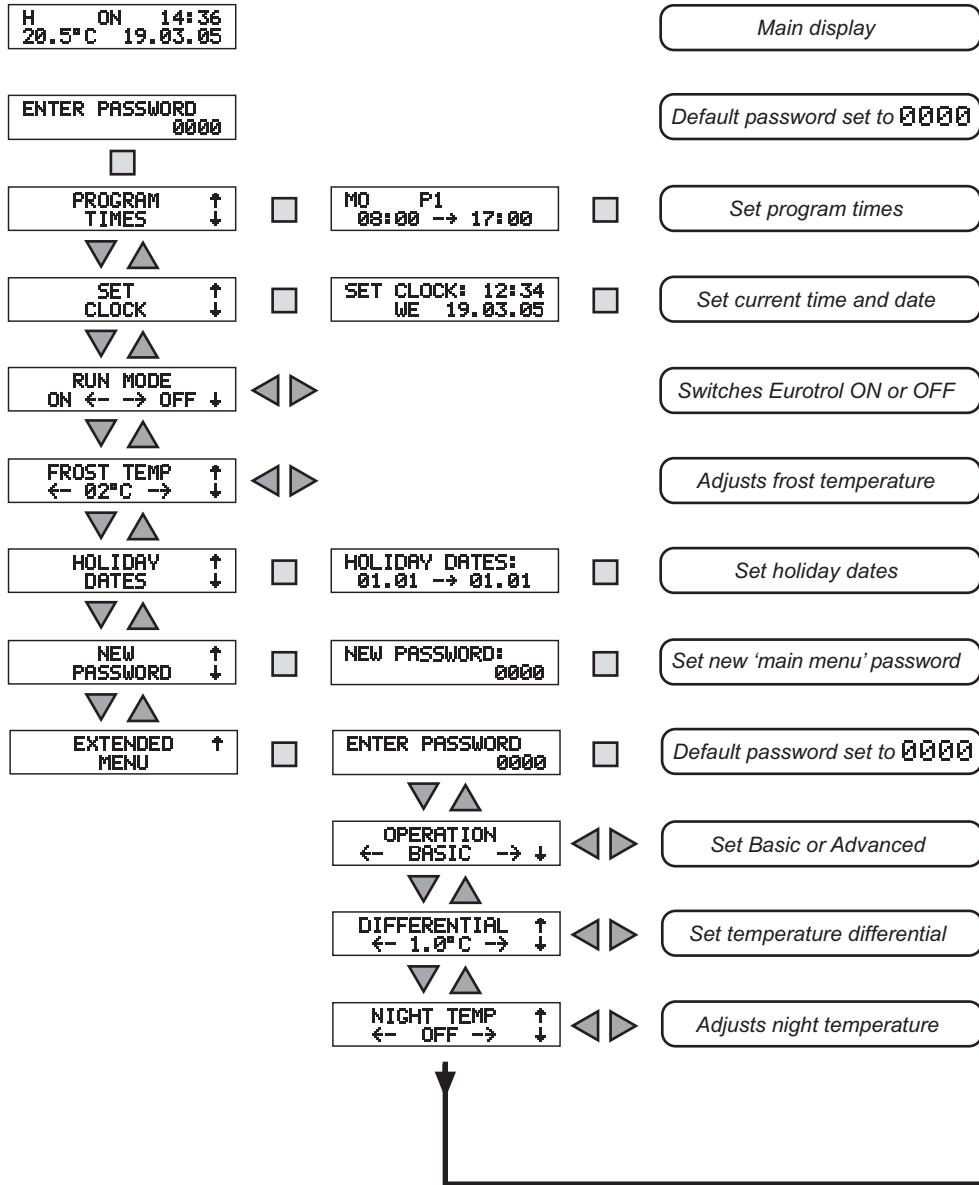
H ON 14:36
20.5°C 19.03.05

Main display

ENTER PASSWORD
0000

Default password set to 0000

PROGRAM
TIMES ↑↓

MO P1
08:00 → 17:00

Set program times

SET
CLOCK ↑↓

SET CLOCK: 12:34
WE 19.03.05

Set current time and date

RUN MODE
ON ← → OFF ↓

Switches Eurotrol ON or OFF

FROST TEMP
← 02°C → ↑↓

Adjusts frost temperature

HOLIDAY
DATES ↑↓

HOLIDAY DATES:
01.01 → 01.01

Set holiday dates

NEW
PASSWORD ↑↓

NEW PASSWORD:
0000

Set new 'main menu' password

EXTENDED
MENU ↑

ENTER PASSWORD
0000

Default password set to 0000

OPERATION
← BASIC → ↓

Set Basic or Advanced

DIFFERENTIAL
← 1.0°C → ↑↓

Set temperature differential

NIGHT TEMP
← OFF → ↑↓

Adjusts night temperature